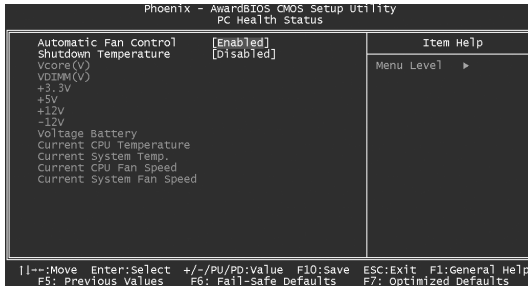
Phoenix - AwardBIOS CMOS Setup Utility
PC Health Status

Automatic Fan Control [Enabled]
Shutdown Temperature [Disabled]
Vcore(V)
VDIMM(V)
+3.3V
+5V
+12V
-12V
Voltage Battery
Current CPU Temperature
Current System Temp.
Current CPU Fan Speed
Current System Fan Speed

Item Help

Menu Level ►

↑↓→←:Move Enter:Select +/-/PU/PD:Value F10:Save ESC:Exit F1:General Help
F5: Previous Values F6: Fail-Safe Defaults F7: Optimized Defaults